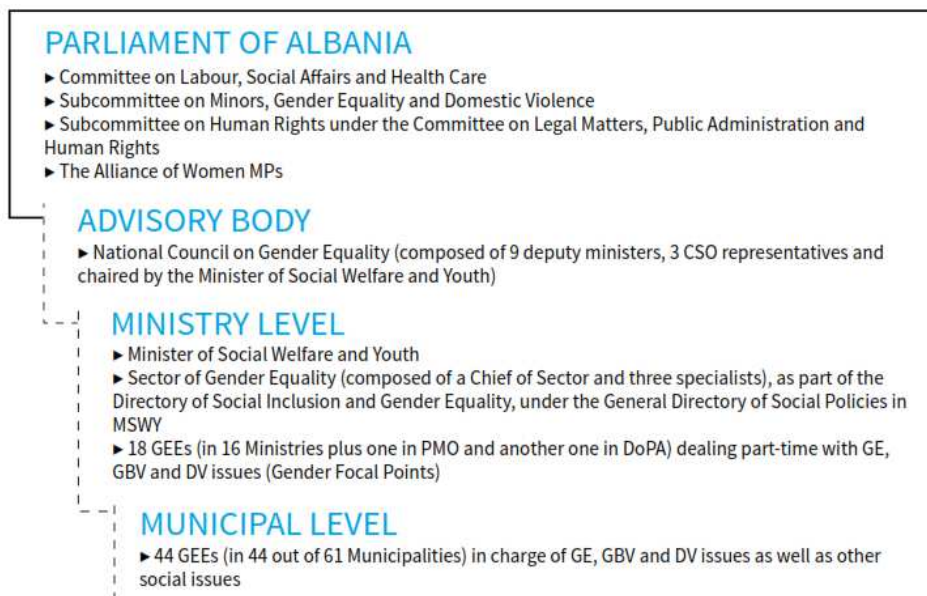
PARLIAMENT OF ALBANIA

▸ Committee on Labour, Social Affairs and Health Care
▸ Subcommittee on Minors, Gender Equality and Domestic Violence
▸ Subcommittee on Human Rights under the Committee on Legal Matters, Public Administration and Human Rights
▸ The Alliance of Women MPs

ADVISORY BODY

▸ National Council on Gender Equality (composed of 9 deputy ministers, 3 CSO representatives and chaired by the Minister of Social Welfare and Youth)

MINISTRY LEVEL

▸ Minister of Social Welfare and Youth
▸ Sector of Gender Equality (composed of a Chief of Sector and three specialists), as part of the Directory of Social Inclusion and Gender Equality, under the General Directory of Social Policies in MSWY
▸ 18 GEEs (in 16 Ministries plus one in PMO and another one in DoPA) dealing part-time with GE, GBV and DV issues (Gender Focal Points)

MUNICIPAL LEVEL

▸ 44 GEEs (in 44 out of 61 Municipalities) in charge of GE, GBV and DV issues as well as other social issues